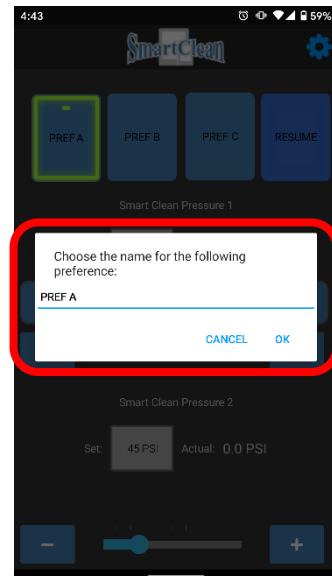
4:43

59%

SmartClean

PREF A

PREF B

PREF C

RESUME

Smart Clean Pressure 1

Choose the name for the following preference:

PREF A

CANCEL

OK

Smart Clean Pressure 2

Set:

45 PSI

Actual:

0.0 PSI

−

+